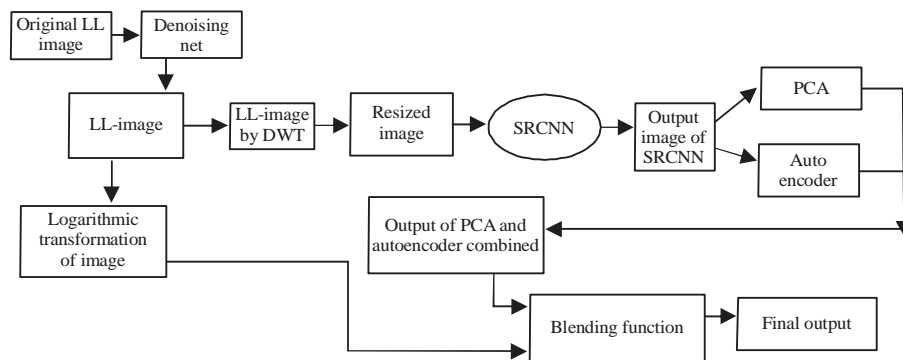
Original LL image

Denoising net

LL-image

LL-image by DWT

Resized image

SRCNN

Output image of SRCNN

PCA

Auto encoder

Logarithmic transformation of image

Output of PCA and autoencoder combined

Blending function

Final output